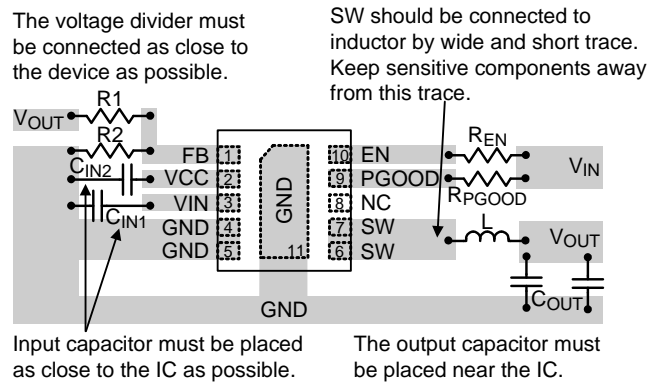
The voltage divider must be connected as close to the device as possible.

SW should be connected to inductor by wide and short trace. Keep sensitive components away from this trace.

$V_{OUT}$
R1
R2
$C_{IN2}$
$C_{IN1}$
FB 1
VCC 2
VIN 3
GND 4
GND 5
GND
11
10 EN
9 PGOOD
8 NC
7 SW
6 SW
$R_{EN}$
$V_{IN}$
$R_{PGOOD}$
L
$V_{OUT}$
$C_{OUT}$
GND

Input capacitor must be placed as close to the IC as possible.

The output capacitor must be placed near the IC.